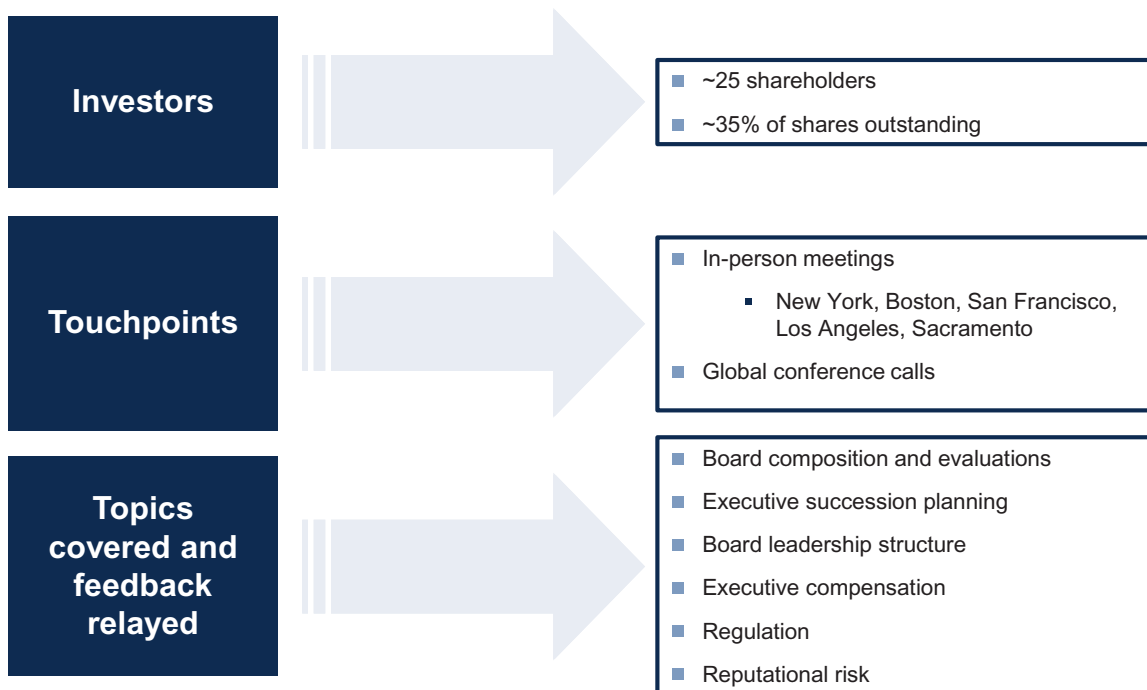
Investors

~25 shareholders

~35% of shares outstanding

Touchpoints

In-person meetings

New York, Boston, San Francisco, Los Angeles, Sacramento

Global conference calls

Topics covered and feedback relayed

Board composition and evaluations

Executive succession planning

Board leadership structure

Executive compensation

Regulation

Reputational risk